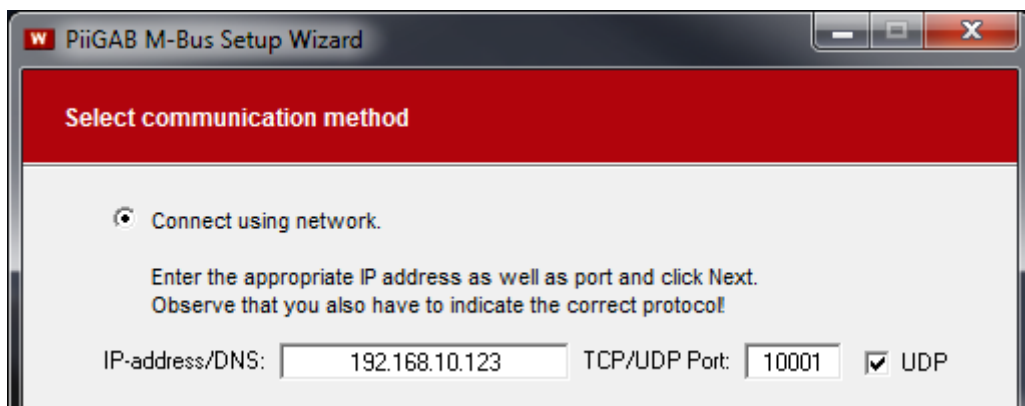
W PiiGAB M-Bus Setup Wizard

Select communication method

Connect using network.

Enter the appropriate IP address as well as port and click Next.
Observe that you also have to indicate the correct protocol!

IP-address/DNS: 192.168.10.123 TCP/UDP Port: 10001 UDP